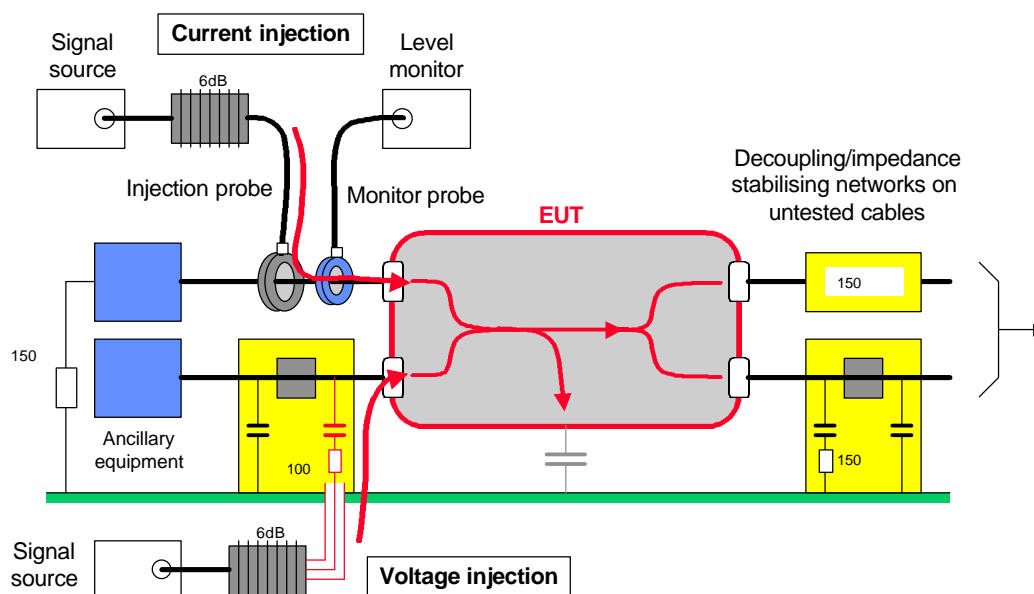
Signal source

Current injection

6dB

Level monitor

Injection probe

Monitor probe

Decoupling/impedance stabilising networks on untested cables

EUT

150

150

Ancillary equipment

100

150

Signal source

6dB

Voltage injection